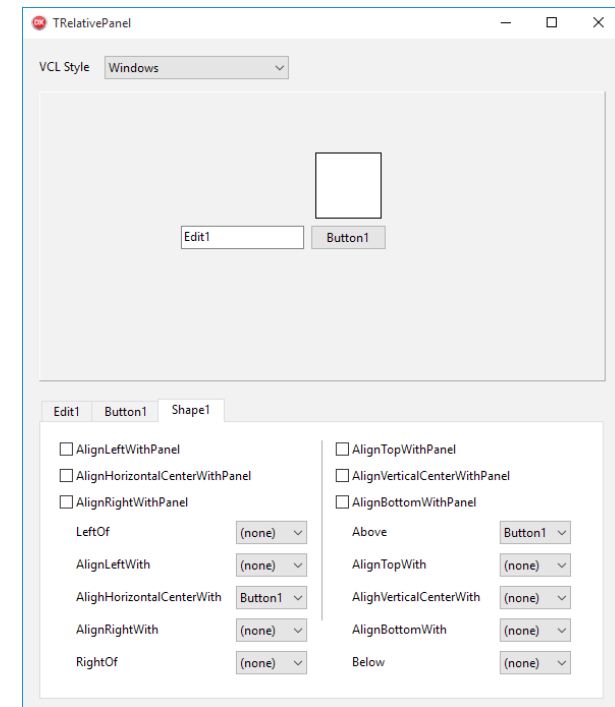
TRelativePanel

VCL Style Windows

Edit1 Button1

Edit1 Button1 Shape1

AlignLeftWithPanel
AlignHorizontalCenterWithPanel
AlignRightWithPanel

| | |
|---|---|
| LeftOf | (none) |
| AlignLeftWith | (none) |
| AlighHorizontalCenterWith | Button1 |
| AlignRightWith | (none) |
| RightOf | (none) |

AlignTopWithPanel
AlignVerticalCenterWithPanel
AlignBottomWithPanel

| | |
|---|---|
| Above | Button1 |
| AlignTopWith | (none) |
| AlignVerticalCenterWith | (none) |
| AlignBottomWith | (none) |
| Below | (none) |